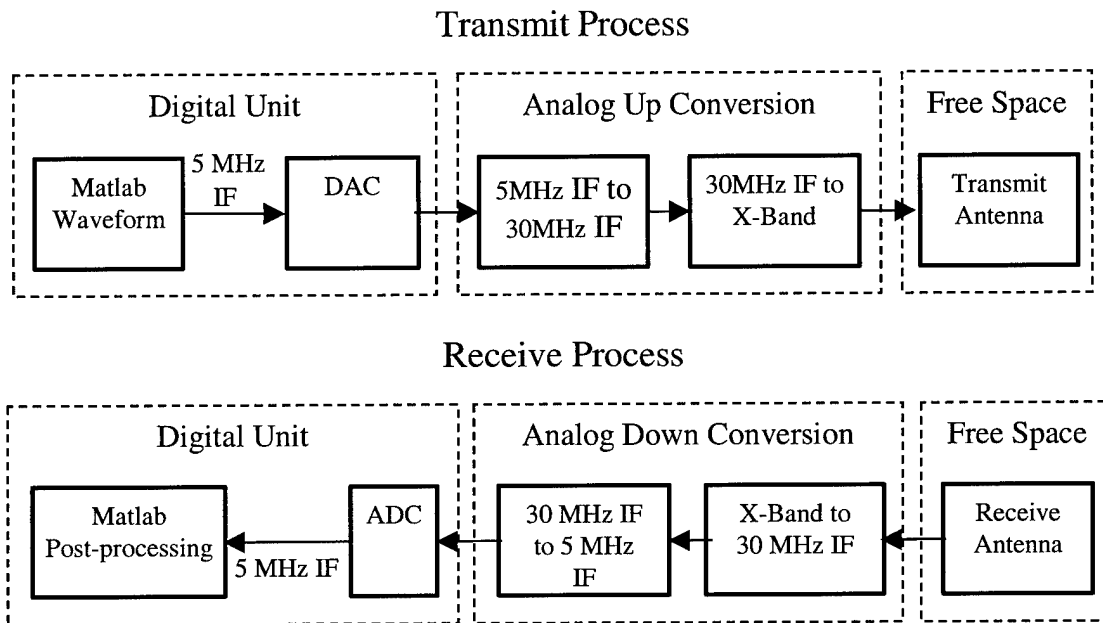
Transmit Process

Digital Unit

Matlab Waveform

5 MHz IF

DAC

Analog Up Conversion

5MHz IF to 30MHz IF

30MHz IF to X-Band

Free Space

Transmit Antenna

Receive Process

Digital Unit

Matlab Post-processing

5 MHz IF

ADC

Analog Down Conversion

30 MHz IF to 5 MHz IF

X-Band to 30 MHz IF

Free Space

Receive Antenna